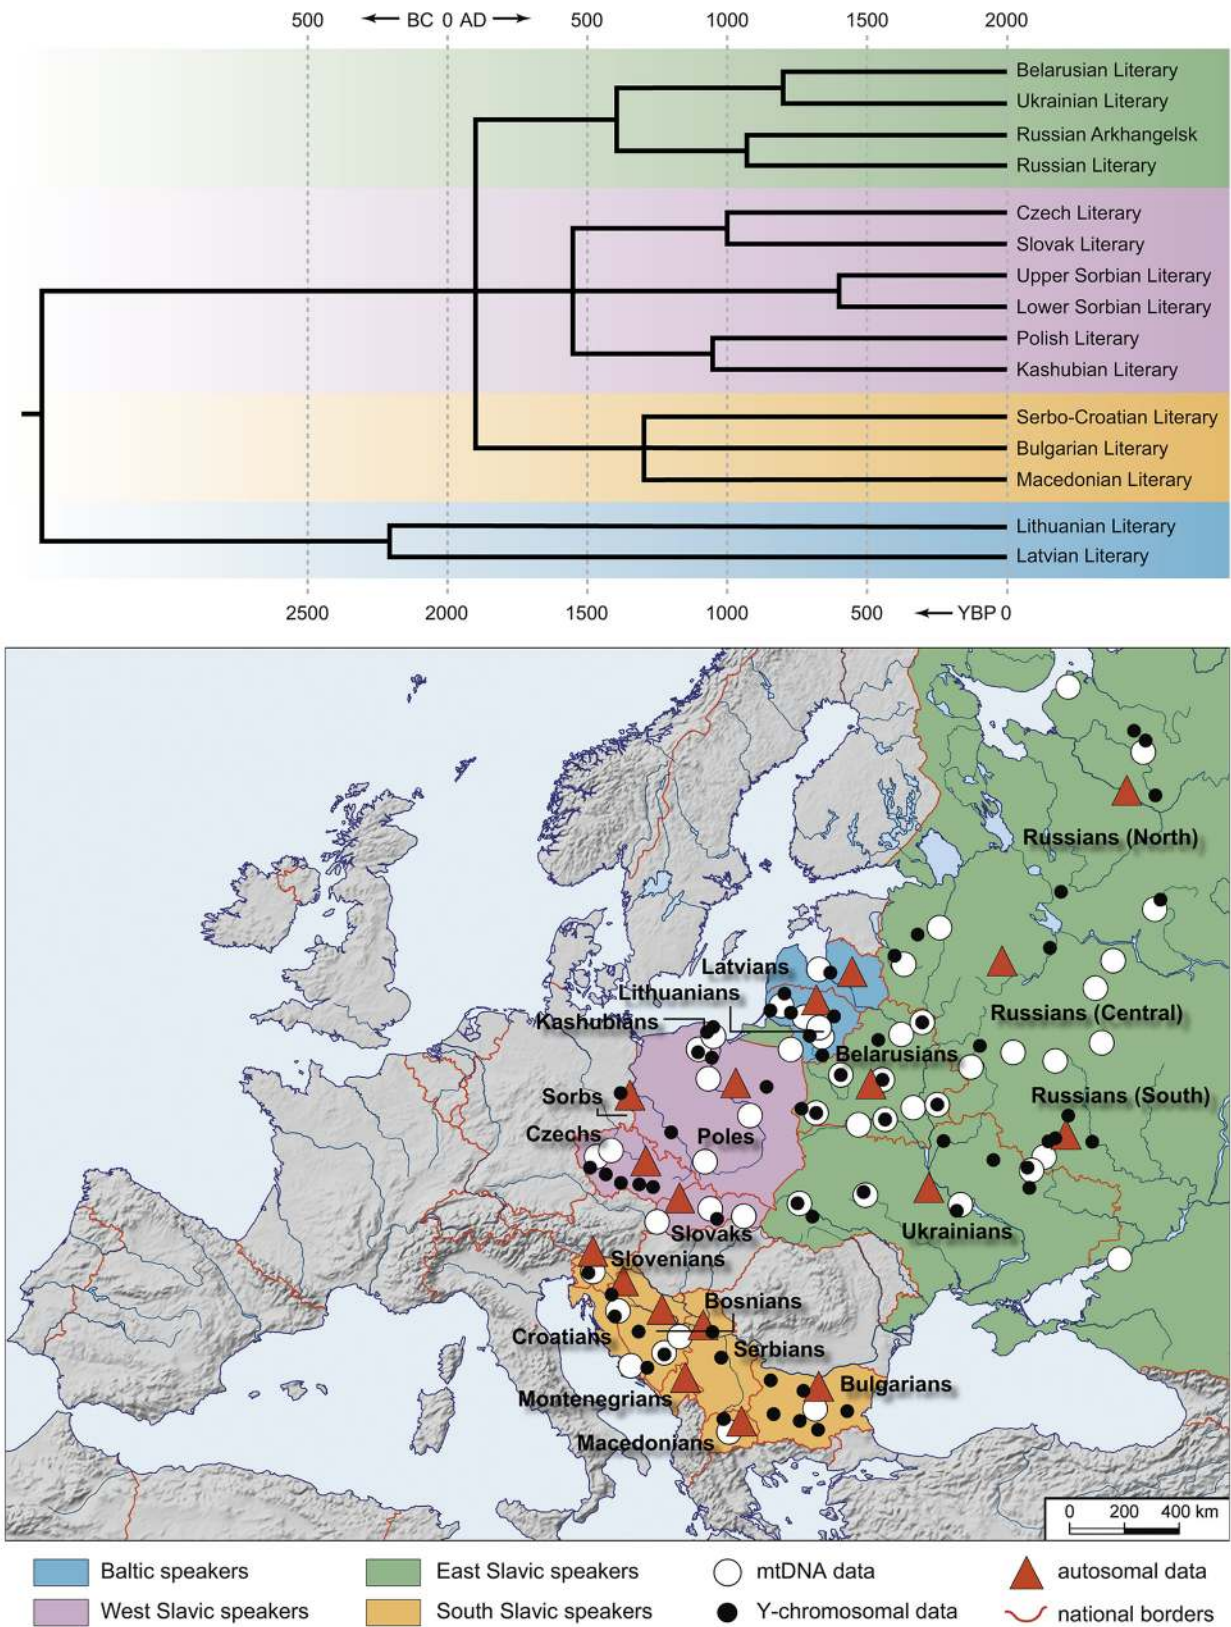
500 ← BC 0 AD → 500 1000 1500 2000

Belarusian Literary
Ukrainian Literary
Russian Arkhangelsk
Russian Literary
Czech Literary
Slovak Literary
Upper Sorbian Literary
Lower Sorbian Literary
Polish Literary
Kashubian Literary
Serbo-Croatian Literary
Bulgarian Literary
Macedonian Literary
Lithuanian Literary
Latvian Literary

2500 2000 1500 1000 500 ← YBP 0

Russians (North)
Latvians
Lithuanians
Kashubians
Russians (Central)
Belarusians
Sorbs
Russians (South)
Poles
Czechs
Ukrainians
Slovaks
Slovenians
Bosnians
Croatians
Serbians
Bulgarians
Montenegrians
Macedonians

0 200 400 km

Baltic speakers
West Slavic speakers
East Slavic speakers
South Slavic speakers
mtDNA data
Y-chromosomal data
autosomal data
national borders